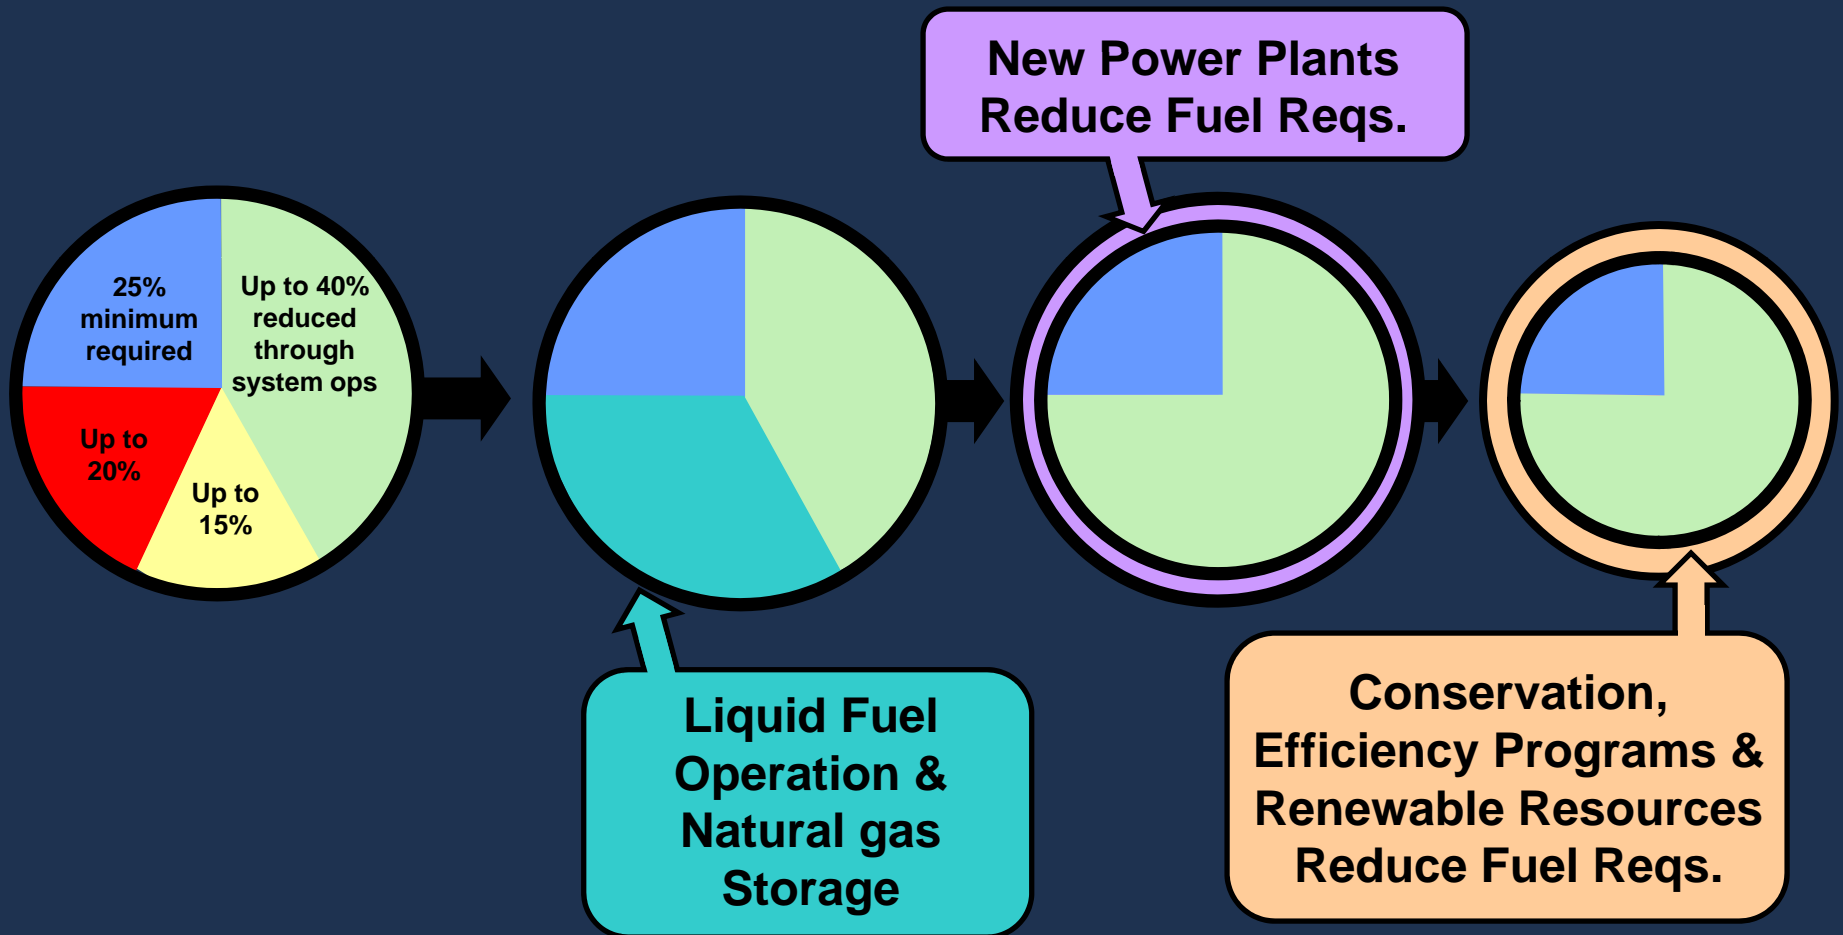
New Power Plants Reduce Fuel Reqs.

25% minimum required

Up to 40% reduced through system ops

Up to 20%

Up to 15%

Liquid Fuel Operation & Natural gas Storage

Conservation, Efficiency Programs & Renewable Resources Reduce Fuel Reqs.